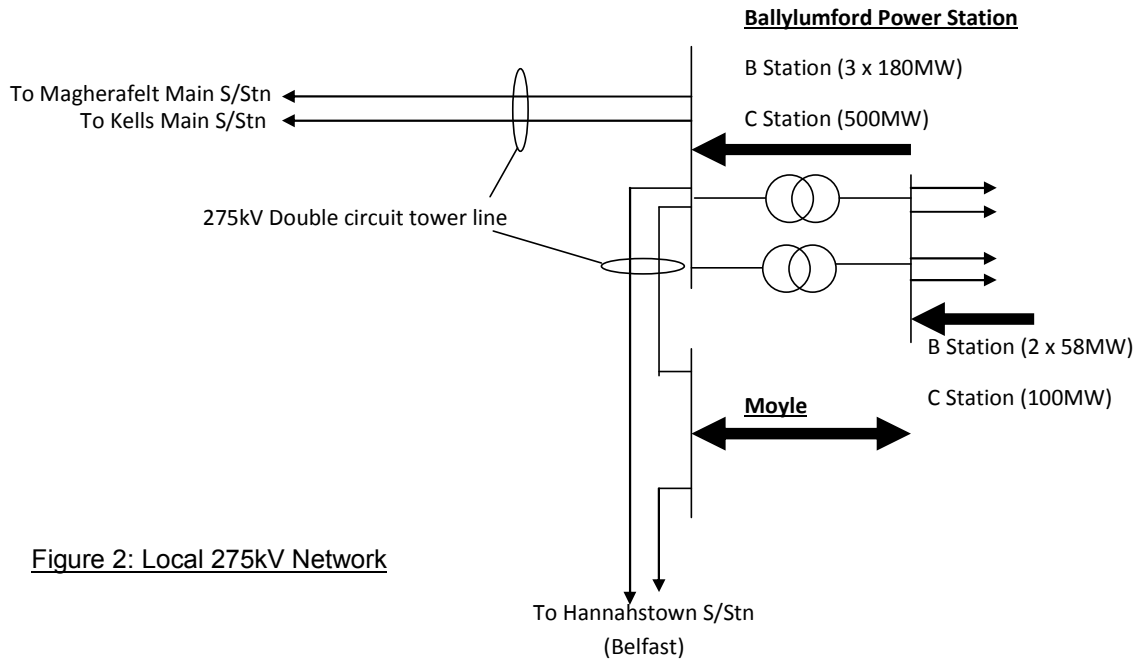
Ballylumford Power Station

B Station (3 x 180MW)

C Station (500MW)

To Magherafelt Main S/Stn

To Kells Main S/Stn

275kV Double circuit tower line

B Station (2 x 58MW)

C Station (100MW)

Moyle

Figure 2: Local 275kV Network

To Hannahstown S/Stn (Belfast)